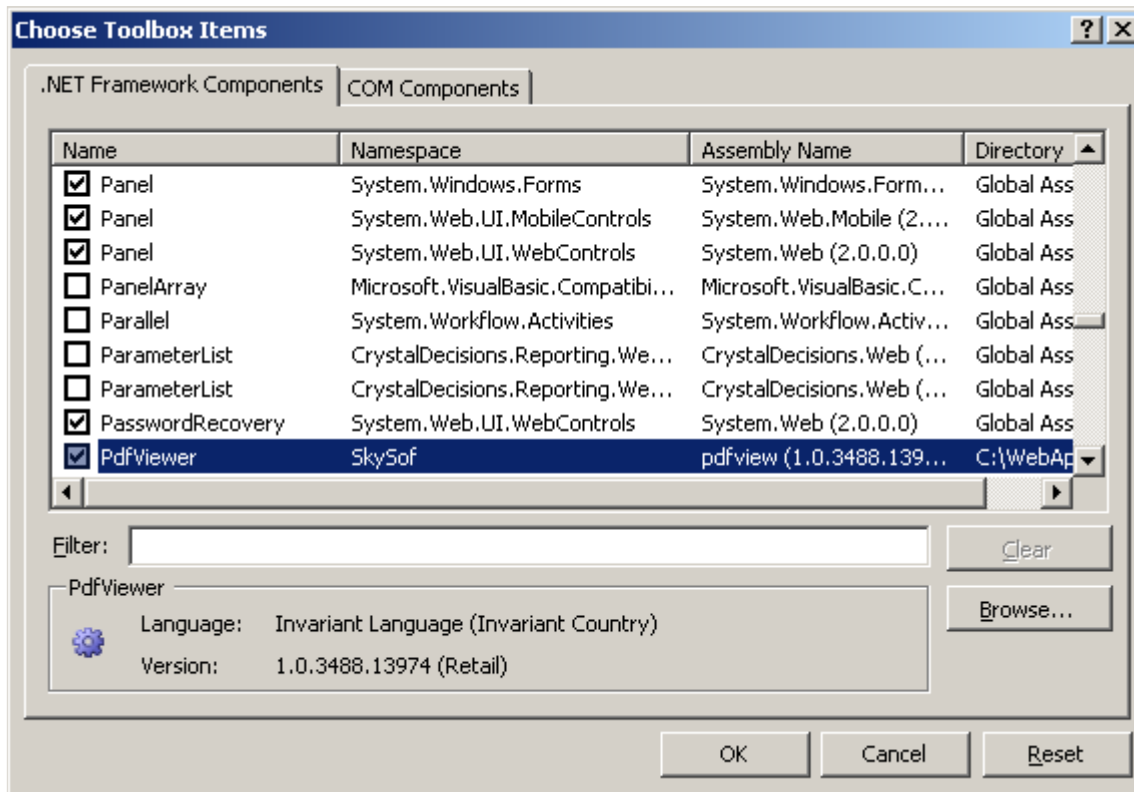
Choose Toolbox Items
?
X

.NET Framework Components
COM Components

| Name | Namespace | Assembly Name | Directory |
|---|---|---|---|
| Panel | System.Windows.Forms | System.Windows.Form... | Global Ass |
| Panel | System.Web.UI.MobileControls | System.Web.Mobile (2.... | Global Ass |
| Panel | System.Web.UI.WebControls | System.Web (2.0.0.0) | Global Ass |
| PanelArray | Microsoft.VisualBasic.Compatibi... | Microsoft.VisualBasic.C... | Global Ass |
| Parallel | System.Workflow.Activities | System.Workflow.Activ... | Global Ass |
| ParameterList | CrystalDecisions.Reporting.We... | CrystalDecisions.Web (... | Global Ass |
| ParameterList | CrystalDecisions.Reporting.We... | CrystalDecisions.Web (... | Global Ass |
| PasswordRecovery | System.Web.UI.WebControls | System.Web (2.0.0.0) | Global Ass |
| PdfViewer | SkySof | pdfview (1.0.3488.139... | C:\WebAp |

Filter:
Clear

PdfViewer
Language: Invariant Language (Invariant Country)
Version: 1.0.3488.13974 (Retail)

Browse...

OK
Cancel
Reset